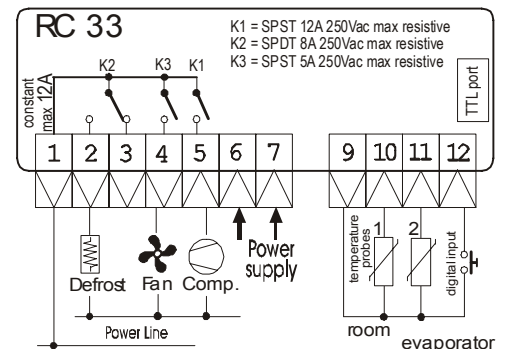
RC 33

K1 = SPST 12A 250Vac max resistive
K2 = SPDT 8A 250Vac max resistive
K3 = SPST 5A 250Vac max resistive

TTL port

constant max 12A

K2 K3 K1

1 2 3 4 5 6 7 9 10 11 12

Defrost Fan Comp.

Power supply

temperature probes 1 2

digital input

Power Line

room evaporator